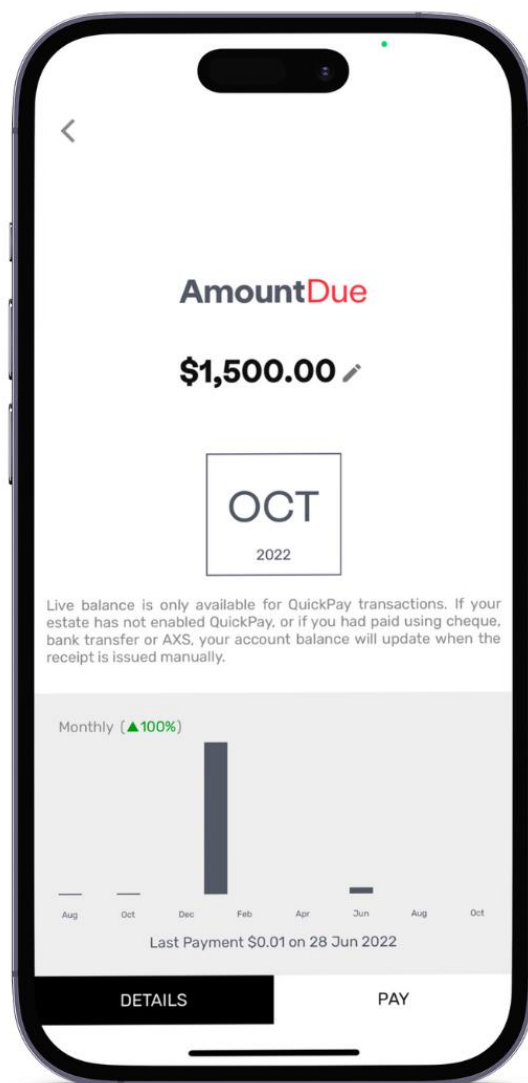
<

AmountDue

$1,500.00

OCT
2022

Live balance is only available for QuickPay transactions. If your estate has not enabled QuickPay, or if you had paid using cheque, bank transfer or AXS, your account balance will update when the receipt is issued manually.

Monthly (▲100%)

Aug Oct Dec Feb Apr Jun Aug Oct

Last Payment $0.01 on 28 Jun 2022

DETAILS PAY